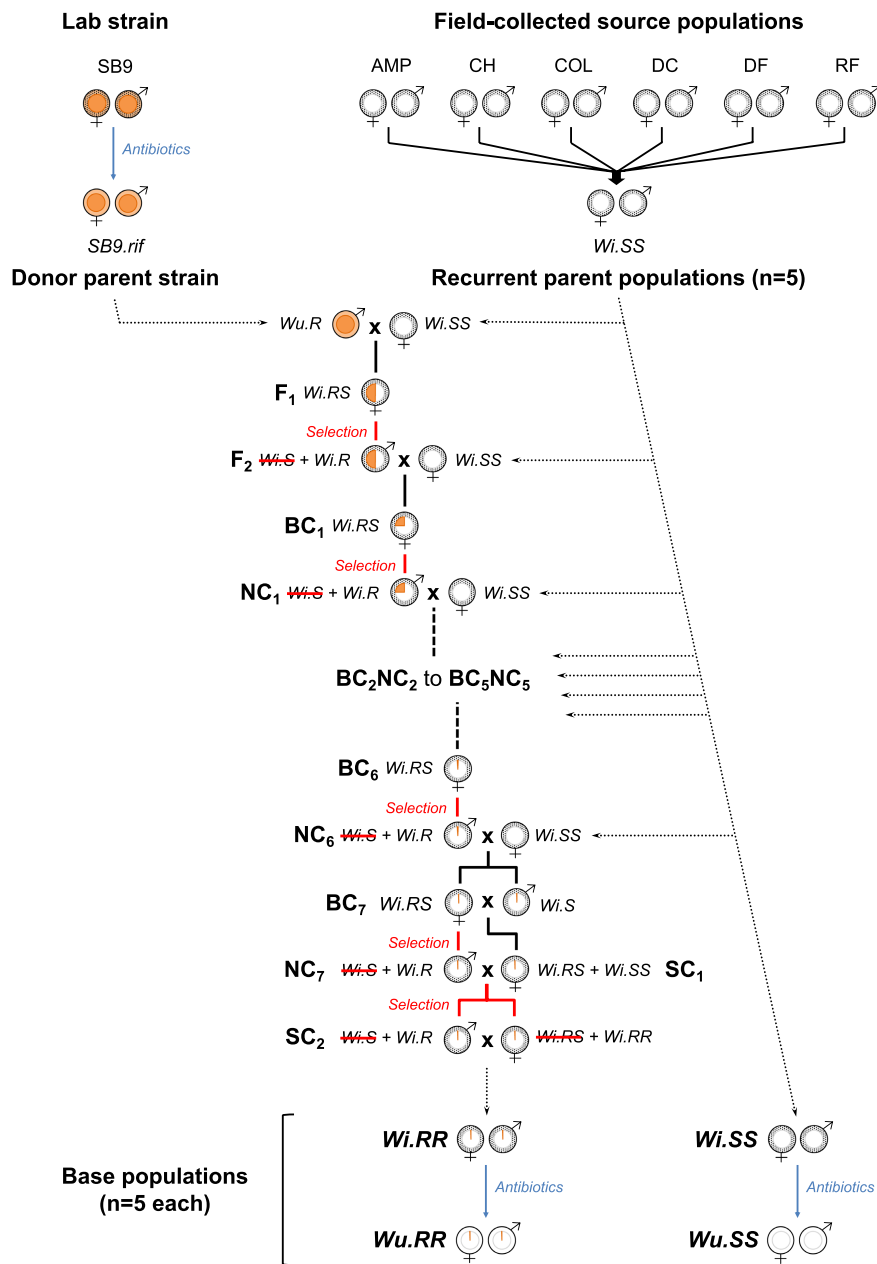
Lab strain

SB9

Antibiotics

SB9.rif

Field-collected source populations

AMP CH COL DC DF RF

Wi.SS

Donor parent strain

Recurrent parent populations (n=5)

Wu.R x Wi.SS

$F_1$ Wi.RS

Selection

$F_2$ ~~Wi.S~~ + Wi.R x Wi.SS

$BC_1$ Wi.RS

Selection

$NC_1$ ~~Wi.S~~ + Wi.R x Wi.SS

$BC_2NC_2$ to $BC_5NC_5$

$BC_6$ Wi.RS

Selection

$NC_6$ ~~Wi.S~~ + Wi.R x Wi.SS

$BC_7$ Wi.RS x Wi.S

Selection

$NC_7$ ~~Wi.S~~ + Wi.R x Wi.RS + Wi.SS $SC_1$

Selection

$SC_2$ ~~Wi.S~~ + Wi.R x ~~Wi.RS~~ + Wi.RR

Base populations (n=5 each)

Wi.RR

Antibiotics

Wu.RR

Wi.SS

Antibiotics

Wu.SS